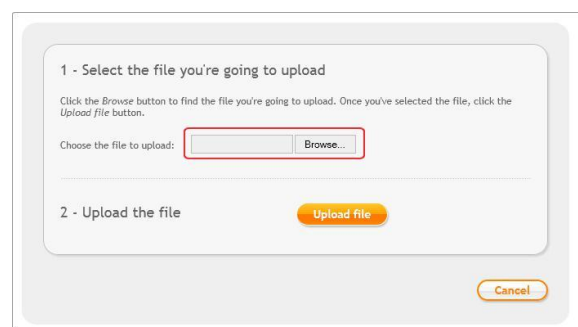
1 - Select the file you're going to upload

Click the Browse button to find the file you're going to upload. Once you've selected the file, click the Upload file button.

Choose the file to upload: Browse...

2 - Upload the file

Upload file

Cancel